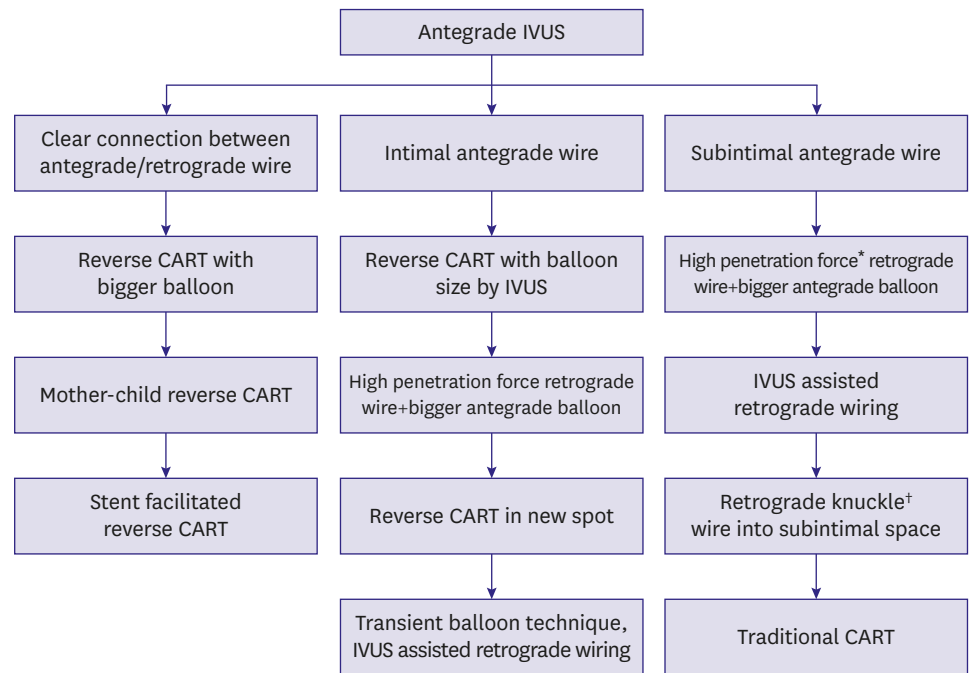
Antegrade IVUS

Clear connection between antegrade/retrograde wire

Reverse CART with bigger balloon

Mother-child reverse CART

Stent facilitated reverse CART

Intimal antegrade wire

Reverse CART with balloon size by IVUS

High penetration force retrograde wire+bigger antegrade balloon

Reverse CART in new spot

Transient balloon technique, IVUS assisted retrograde wiring

Subintimal antegrade wire

High penetration force* retrograde wire+bigger antegrade balloon

IVUS assisted retrograde wiring

Retrograde knuckle† wire into subintimal space

Traditional CART